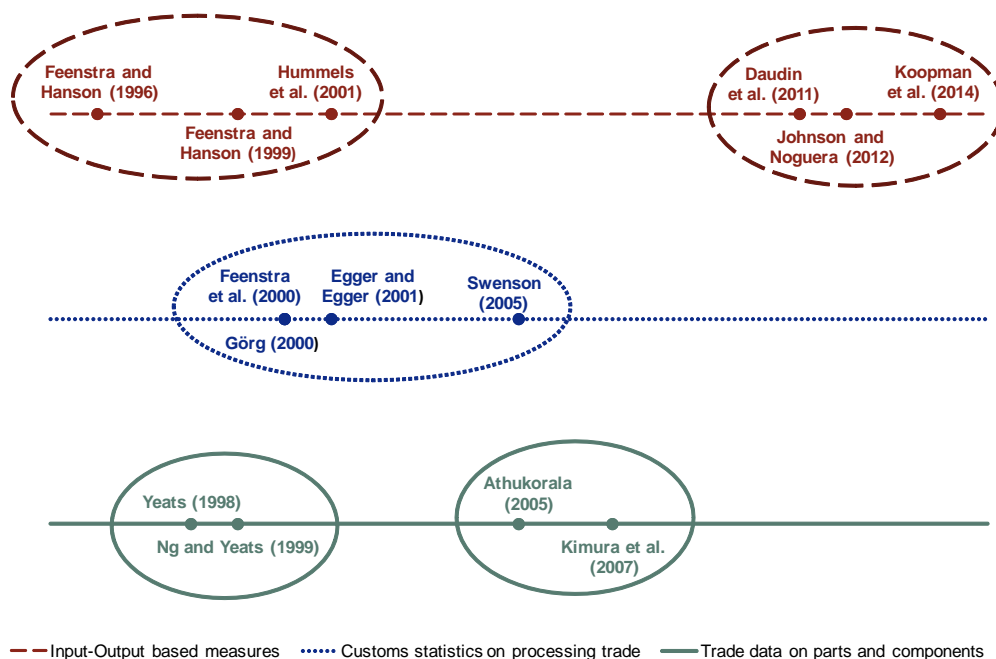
Feenstra and Hanson (1996)

Hummels et al. (2001)

Feenstra and Hanson (1999)

Daudin et al. (2011)

Koopman et al. (2014)

Johnson and Noguera (2012)

Feenstra et al. (2000)

Egger and Egger (2001)

Swenson (2005)

Görg (2000)

Yeats (1998)

Ng and Yeats (1999)

Athukorala (2005)

Kimura et al. (2007)

Input-Output based measures
Customs statistics on processing trade
Trade data on parts and components